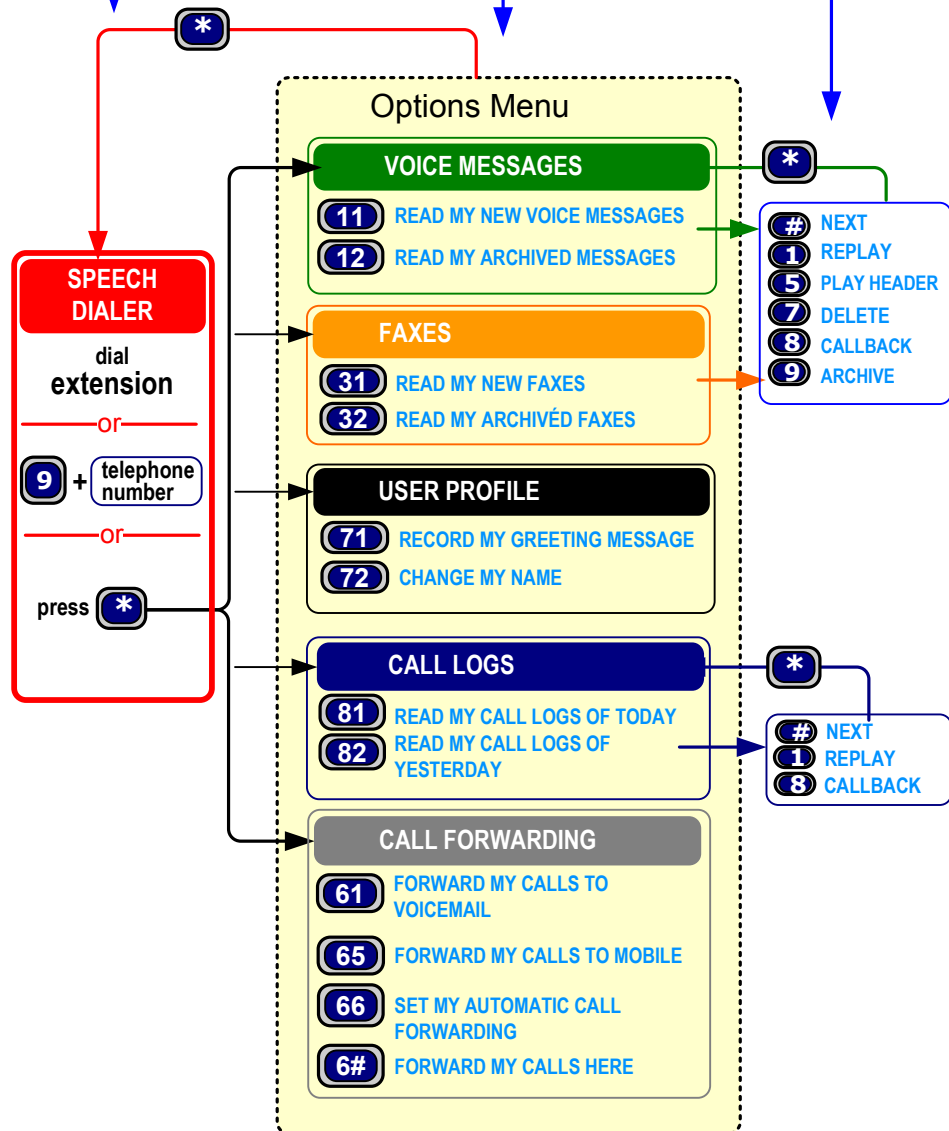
*

Options Menu

SPEECH DIALER

dial
extension

or

9 + telephone number

or

press *

VOICE MESSAGES

11 READ MY NEW VOICE MESSAGES

12 READ MY ARCHIVED MESSAGES

*

# NEXT
1 REPLAY
5 PLAY HEADER
7 DELETE
8 CALLBACK
9 ARCHIVE

FAXES

31 READ MY NEW FAXES

32 READ MY ARCHIVÉD FAXES

USER PROFILE

71 RECORD MY GREETING MESSAGE

72 CHANGE MY NAME

CALL LOGS

81 READ MY CALL LOGS OF TODAY

82 READ MY CALL LOGS OF YESTERDAY

*

# NEXT
1 REPLAY
8 CALLBACK

CALL FORWARDING

61 FORWARD MY CALLS TO VOICEMAIL

65 FORWARD MY CALLS TO MOBILE

66 SET MY AUTOMATIC CALL FORWARDING

6# FORWARD MY CALLS HERE